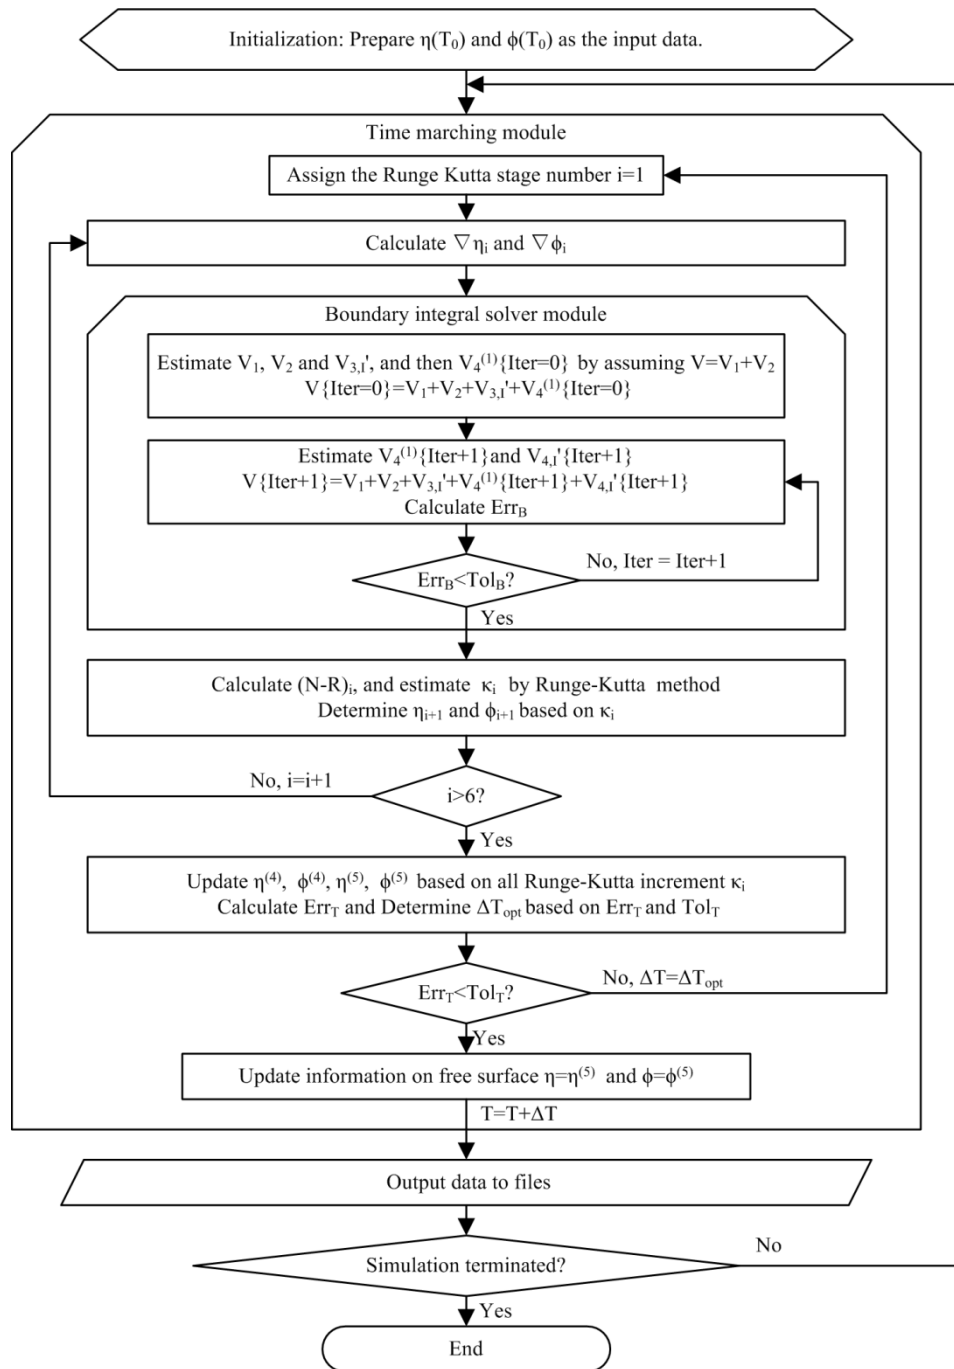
Initialization: Prepare $\eta(T_0)$ and $\phi(T_0)$ as the input data.

Time marching module

Assign the Runge Kutta stage number i=1

Calculate $\nabla\eta_i$ and $\nabla\phi_i$

Boundary integral solver module

Estimate $V_1$, $V_2$ and $V_{3,I}'$, and then $V_4^{(1)}\{Iter=0\}$ by assuming $V=V_1+V_2$
$V\{Iter=0\}=V_1+V_2+V_{3,I}'+V_4^{(1)}\{Iter=0\}$

Estimate $V_4^{(1)}\{Iter+1\}$and $V_{4,I}'\{Iter+1\}$
$V\{Iter+1\}=V_1+V_2+V_{3,I}'+V_4^{(1)}\{Iter+1\}+V_{4,I}'\{Iter+1\}$
Calculate $Err_B$

$Err_B<Tol_B$?

No, Iter = Iter+1

Yes

Calculate $(N\text{-}R)_i$, and estimate $\kappa_i$ by Runge-Kutta method
Determine $\eta_{i+1}$ and $\phi_{i+1}$ based on $\kappa_i$

No, i=i+1

i>6?

Yes

Update $\eta^{(4)}$, $\phi^{(4)}$, $\eta^{(5)}$, $\phi^{(5)}$ based on all Runge-Kutta increment $\kappa_i$
Calculate $Err_T$ and Determine $\Delta T_{opt}$ based on $Err_T$ and $Tol_T$

$Err_T<Tol_T$?

No, $\Delta T=\Delta T_{opt}$

Yes

Update information on free surface $\eta=\eta^{(5)}$ and $\phi=\phi^{(5)}$

$T=T+\Delta T$

Output data to files

Simulation terminated?

No

Yes

End